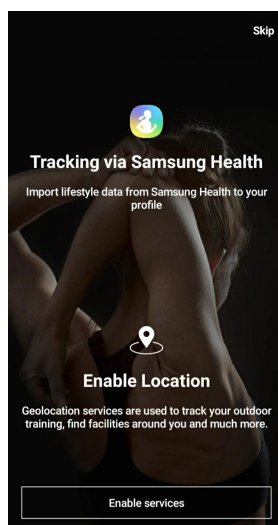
Skip

Tracking via Samsung Health

Import lifestyle data from Samsung Health to your profile

Enable Location

Geolocation services are used to track your outdoor training, find facilities around you and much more.

Enable services